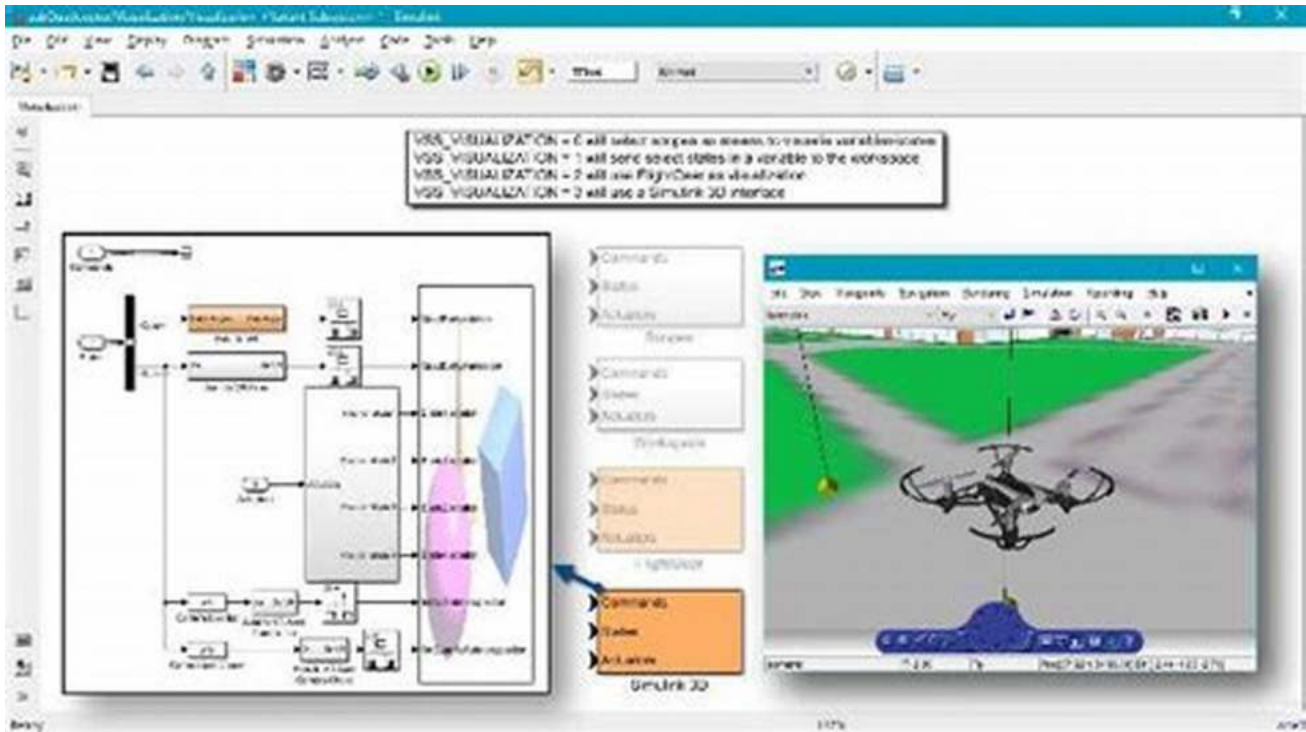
VSS_VISUALIZATION = 0 will select scopes as means to visualize variables/states
VSS_VISUALIZATION = 1 will send select states in a variable to the workspace
VSS_VISUALIZATION = 2 will use FlightGear as visualization
VSS_VISUALIZATION = 3 will use a Simulink 3D interface

Commands
Status
Actuators
Scopes

Commands
States
Actuators
Workspace

Commands
Status
Actuators
FlightGear

Commands
States
Actuators
Simulink 3D